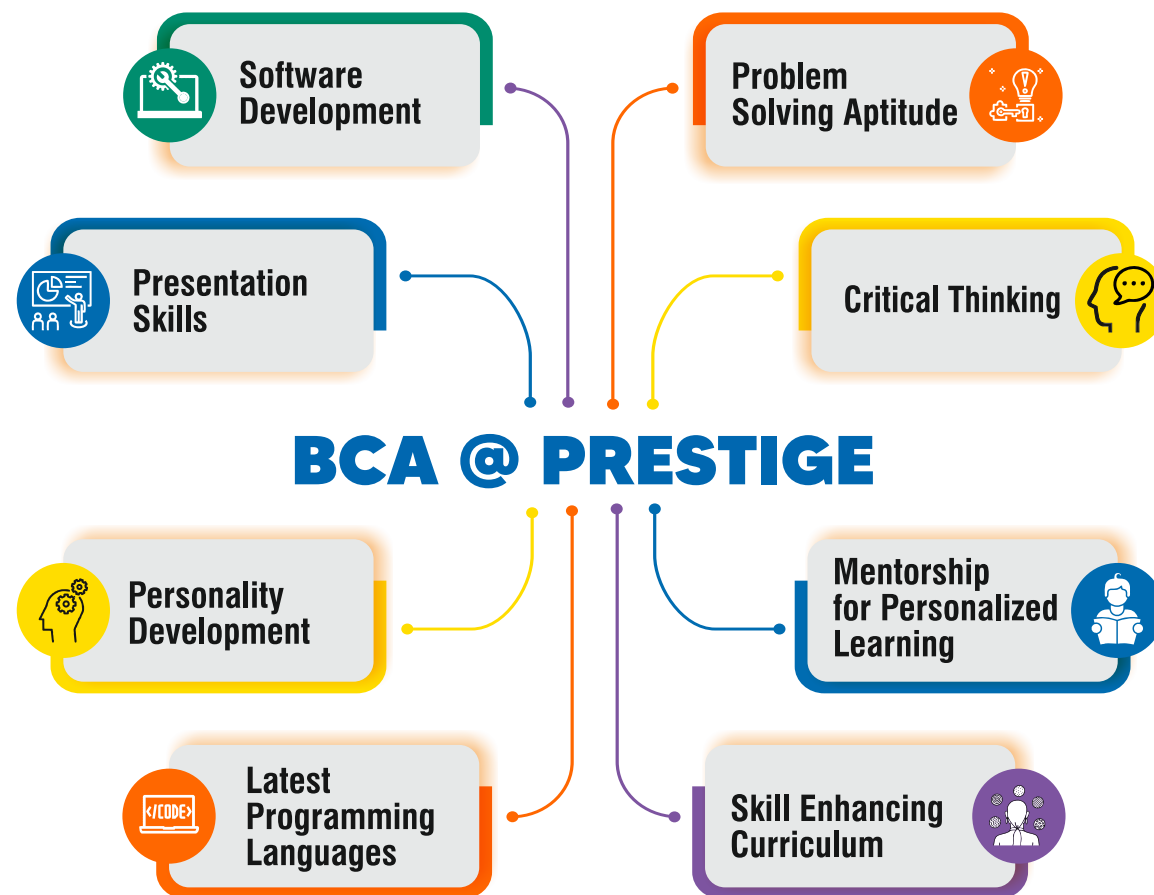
Software Development

Problem Solving Aptitude

Presentation Skills

Critical Thinking

BCA @ PRESTIGE

Personality Development

Mentorship for Personalized Learning

</CODE>

Latest Programming Languages

Skill Enhancing Curriculum